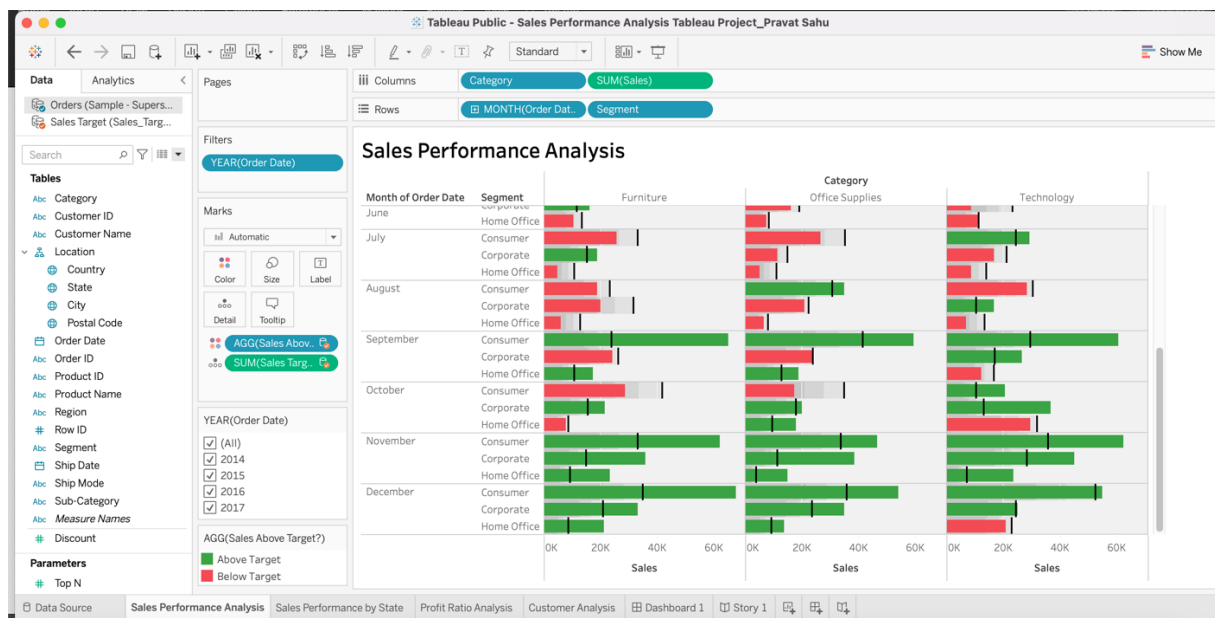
Tableau Public - Sales Performance Analysis Tableau Project_Pravat Sahu

Standard

Show Me

Data   Analytics

Orders (Sample - Supers...
Sales Target (Sales_Targ...

Search

Tables
Abc Category
Abc Customer ID
Abc Customer Name
Location
Country
State
City
Postal Code
Order Date
Abc Order ID
Abc Product ID
Abc Product Name
Abc Region
# Row ID
Abc Segment
Ship Date
Abc Ship Mode
Abc Sub-Category
Abc Measure Names
# Discount

Parameters
# Top N

Pages

Filters
YEAR(Order Date)

Marks
Automatic
Color   Size   Label
Detail   Tooltip
AGG(Sales Abov..
SUM(Sales Targ..

YEAR(Order Date)
(All)
2014
2015
2016
2017

AGG(Sales Above Target?)
Above Target
Below Target

Columns   Category   SUM(Sales)
Rows   MONTH(Order Dat..   Segment

Sales Performance Analysis

Category

| Month of Order Date | Segment | Furniture | Office Supplies | Technology |
|---|---|---|---|---|
| June | Corporate | | | |
| | Home Office | | | |
| July | Consumer | | | |
| | Corporate | | | |
| | Home Office | | | |
| August | Consumer | | | |
| | Corporate | | | |
| | Home Office | | | |
| September | Consumer | | | |
| | Corporate | | | |
| | Home Office | | | |
| October | Consumer | | | |
| | Corporate | | | |
| | Home Office | | | |
| November | Consumer | | | |
| | Corporate | | | |
| | Home Office | | | |
| December | Consumer | | | |
| | Corporate | | | |
| | Home Office | | | |

0K 20K 40K 60K
Sales
0K 20K 40K 60K
Sales
0K 20K 40K 60K
Sales

Data Source   Sales Performance Analysis   Sales Performance by State   Profit Ratio Analysis   Customer Analysis   Dashboard 1   Story 1